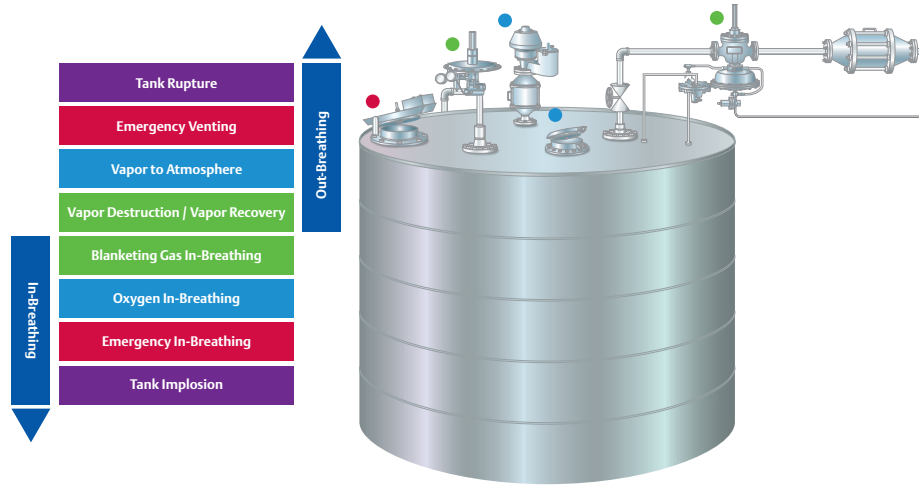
Tank Rupture

Emergency Venting

Vapor to Atmosphere

Vapor Destruction / Vapor Recovery

Blanketing Gas In-Breathing

Oxygen In-Breathing

Emergency In-Breathing

Tank Implosion

Out-Breathing

In-Breathing